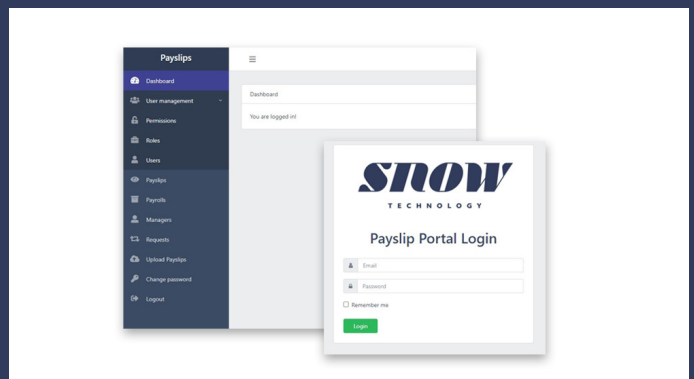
Payslips

Dashboard
User management
Permissions
Roles
Users
Payslips
Payrolls
Managers
Requests
Upload Payslips
Change password
Logout

Dashboard

You are logged in!

SNOW
TECHNOLOGY

Payslip Portal Login

Email
Password
Remember me
Login